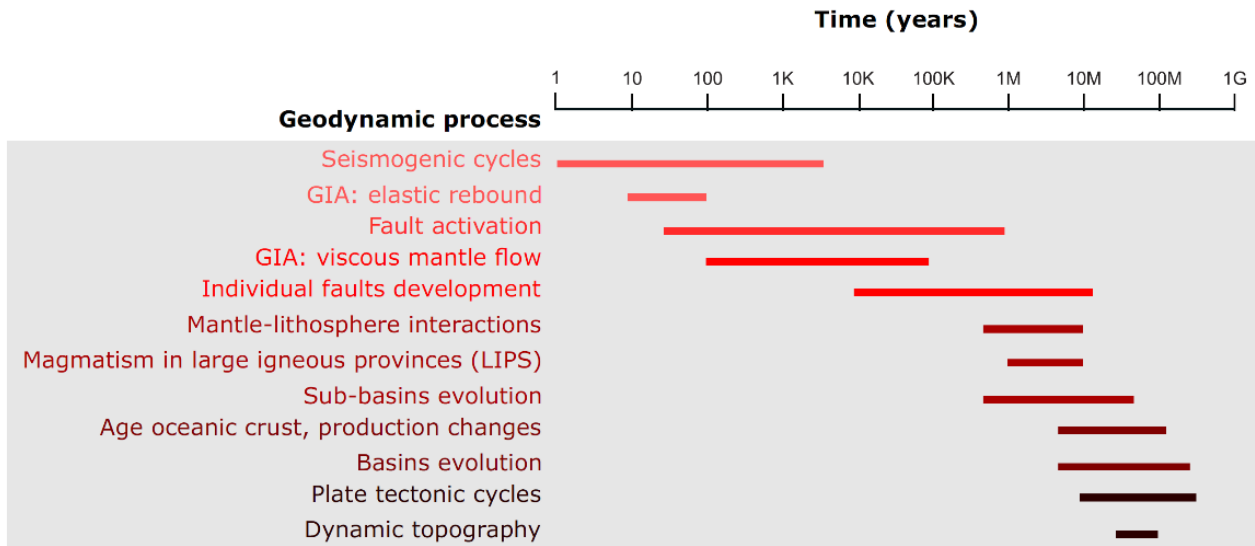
Time (years)

1 10 100 1K 10K 100K 1M 10M 100M 1G

Geodynamic process

Seismogenic cycles
GIA: elastic rebound
Fault activation
GIA: viscous mantle flow
Individual faults development
Mantle-lithosphere interactions
Magmatism in large igneous provinces (LIPS)
Sub-basins evolution
Age oceanic crust, production changes
Basins evolution
Plate tectonic cycles
Dynamic topography